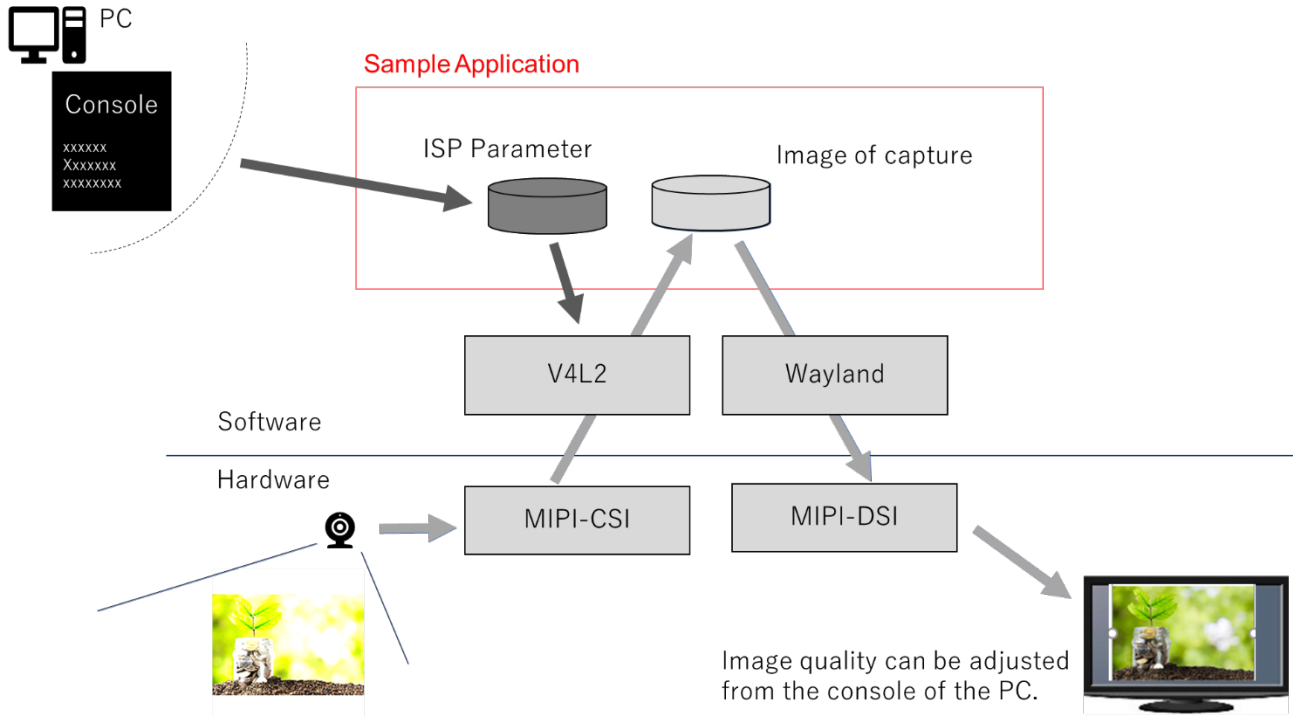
PC

Console

xxxxxx
Xxxxxxx
xxxxxxxx

Sample Application

ISP Parameter

Image of capture

V4L2

Wayland

Software

Hardware

MIPI-CSI

MIPI-DSI

Image quality can be adjusted from the console of the PC.